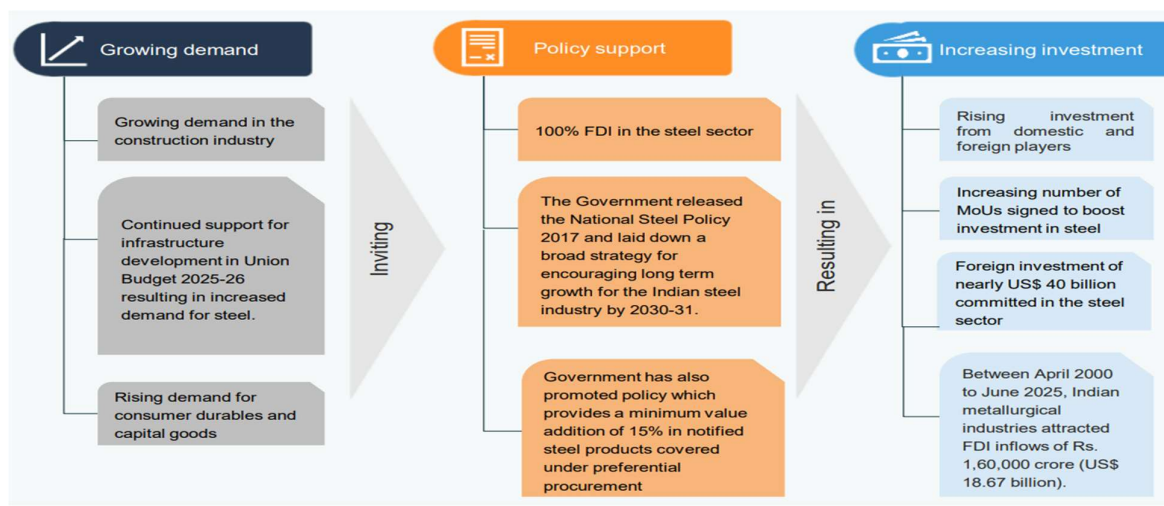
Growing demand

Growing demand in the construction industry

Continued support for infrastructure development in Union Budget 2025-26 resulting in increased demand for steel.

Rising demand for consumer durables and capital goods

Inviting

Policy support

100% FDI in the steel sector

The Government released the National Steel Policy 2017 and laid down a broad strategy for encouraging long term growth for the Indian steel industry by 2030-31.

Government has also promoted policy which provides a minimum value addition of 15% in notified steel products covered under preferential procurement

Resulting in

Increasing investment

Rising investment from domestic and foreign players

Increasing number of MoUs signed to boost investment in steel

Foreign investment of nearly US$ 40 billion committed in the steel sector

Between April 2000 to June 2025, Indian metallurgical industries attracted FDI inflows of Rs. 1,60,000 crore (US$ 18.67 billion).